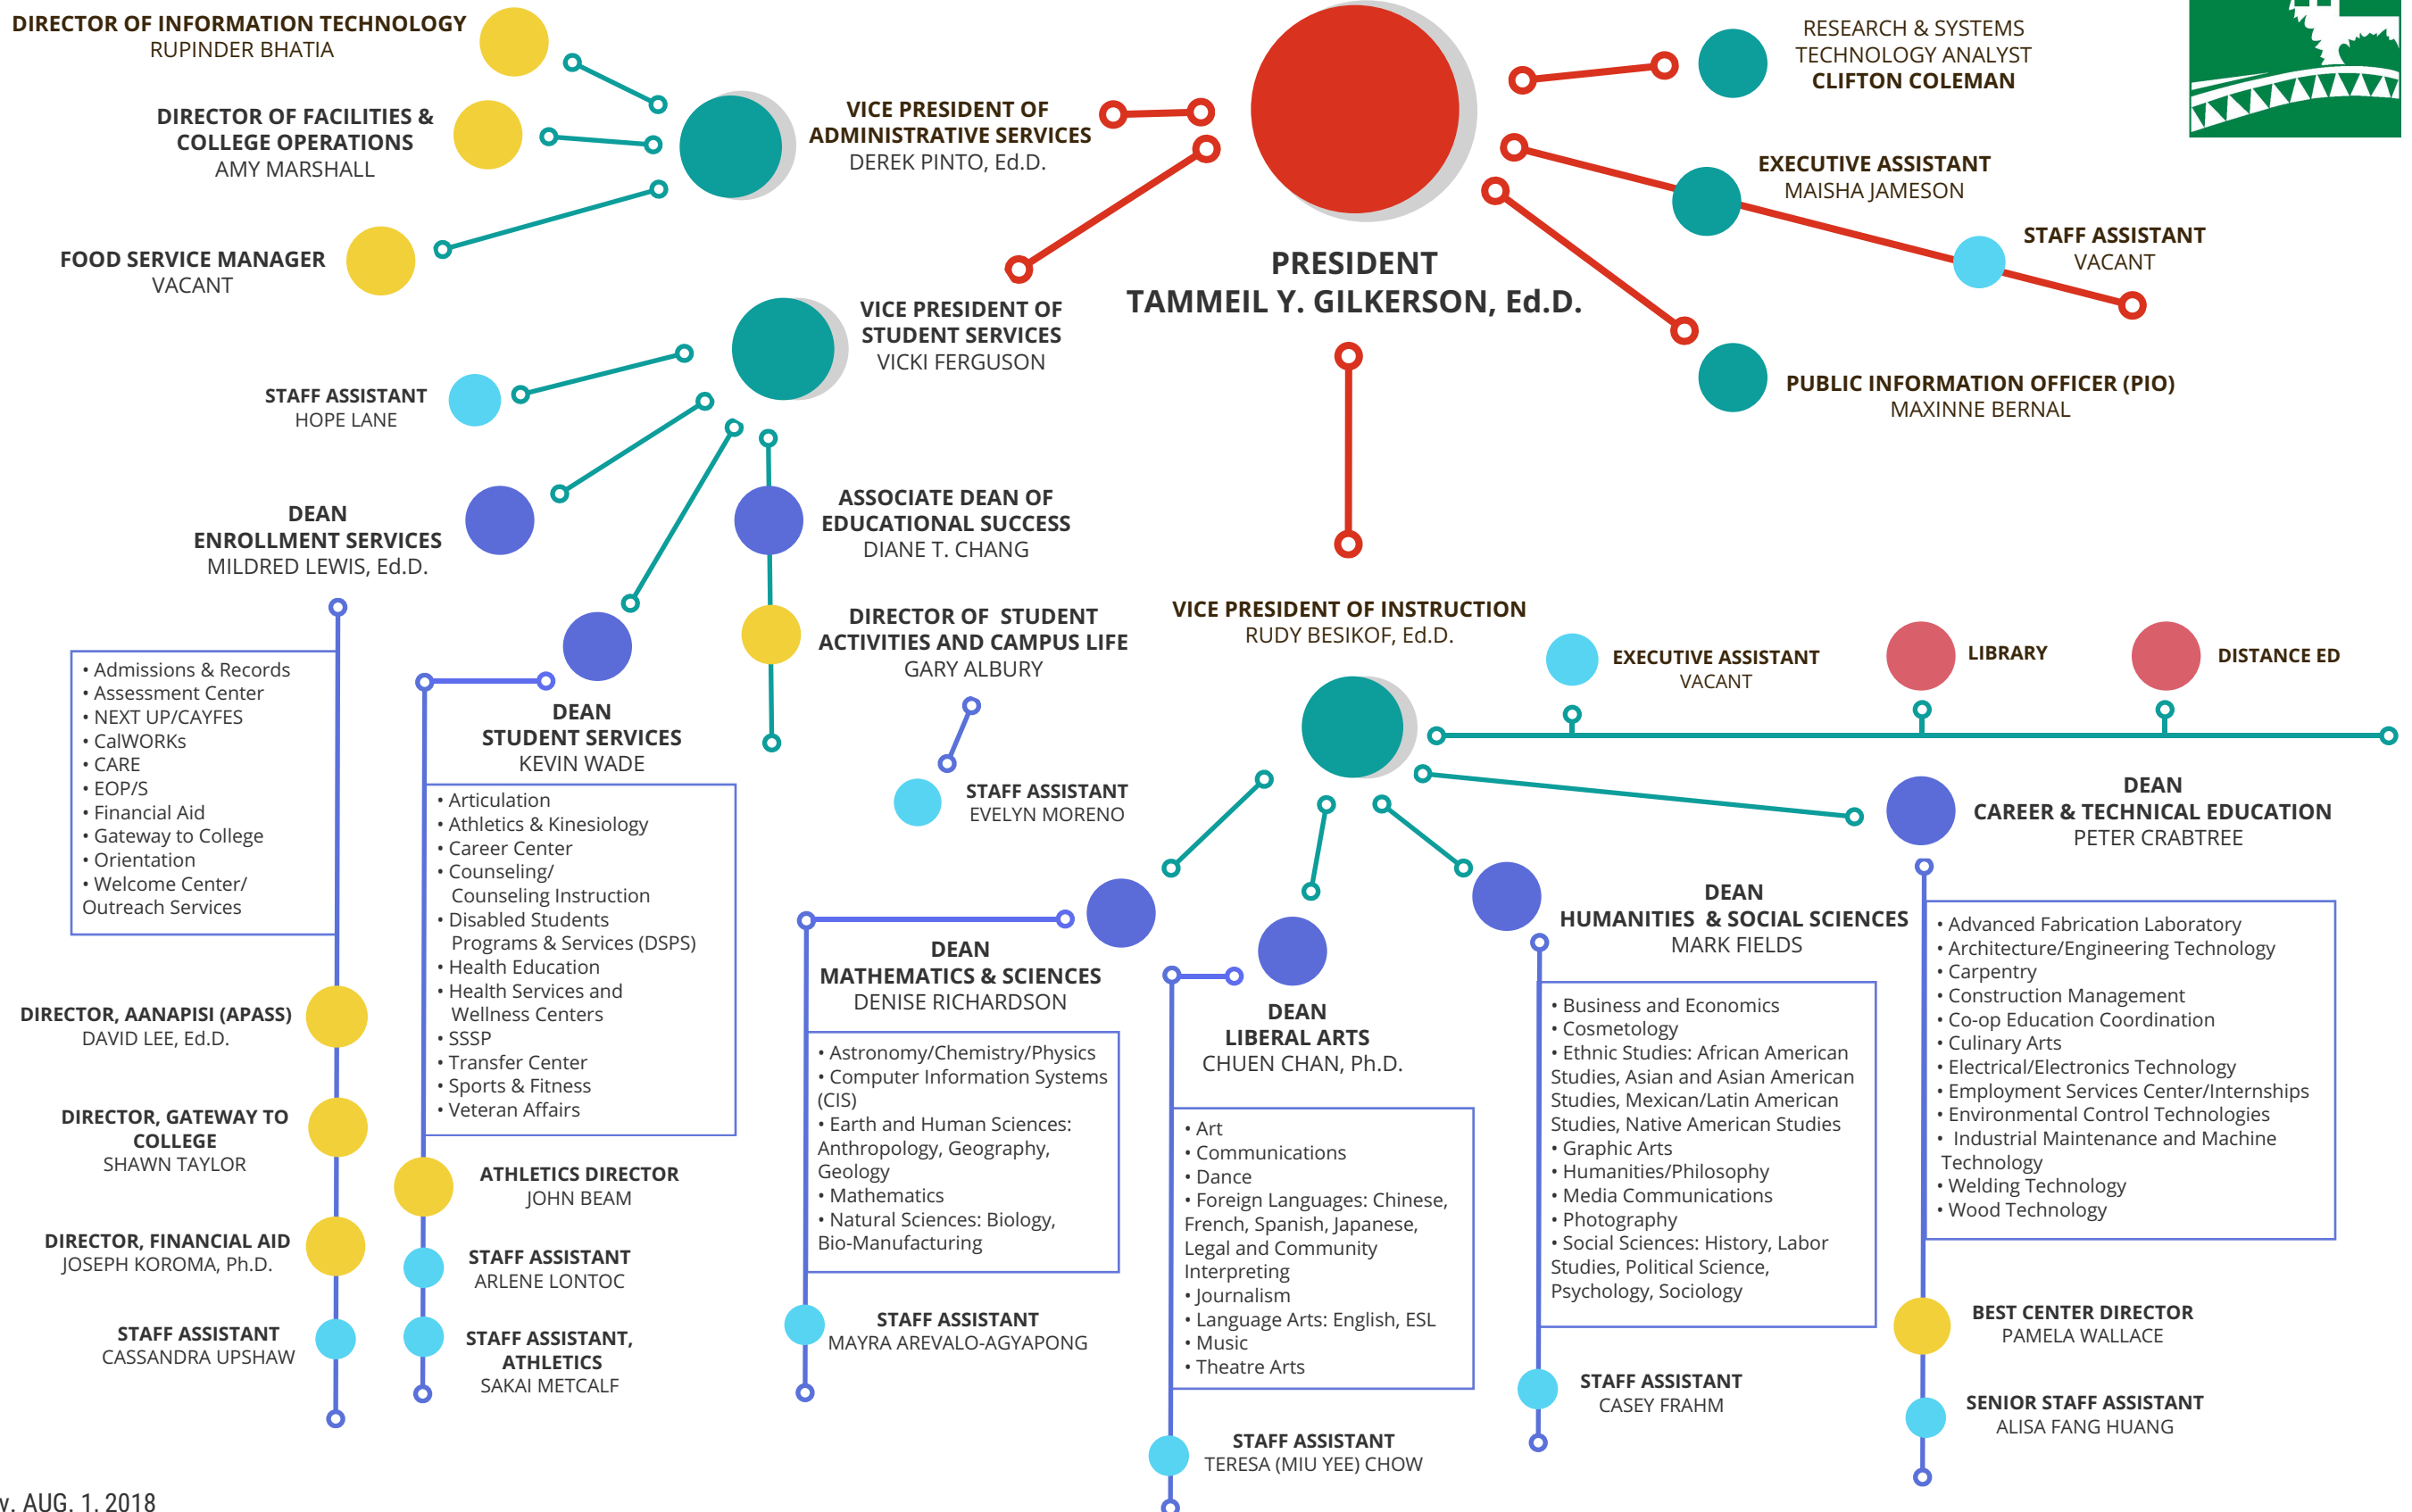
DIRECTOR OF INFORMATION TECHNOLOGY
RUPINDER BHATIA

DIRECTOR OF FACILITIES & COLLEGE OPERATIONS
AMY MARSHALL

FOOD SERVICE MANAGER
VACANT

VICE PRESIDENT OF ADMINISTRATIVE SERVICES
DEREK PINTO, Ed.D.

PRESIDENT
TAMMEIL Y. GILKERSON, Ed.D.

RESEARCH & SYSTEMS TECHNOLOGY ANALYST
CLIFTON COLEMAN

EXECUTIVE ASSISTANT
MAISHA JAMESON

STAFF ASSISTANT
VACANT

PUBLIC INFORMATION OFFICER (PIO)
MAXINNE BERNAL

VICE PRESIDENT OF STUDENT SERVICES
VICKI FERGUSON

STAFF ASSISTANT
HOPE LANE

DEAN
ENROLLMENT SERVICES
MILDRED LEWIS, Ed.D.

ASSOCIATE DEAN OF EDUCATIONAL SUCCESS
DIANE T. CHANG

DIRECTOR OF STUDENT ACTIVITIES AND CAMPUS LIFE
GARY ALBURY

STAFF ASSISTANT
EVELYN MORENO

• Admissions & Records
• Assessment Center
• NEXT UP/CAYFES
• CalWORKs
• CARE
• EOP/S
• Financial Aid
• Gateway to College
• Orientation
• Welcome Center/ Outreach Services

DEAN
STUDENT SERVICES
KEVIN WADE

• Articulation
• Athletics & Kinesiology
• Career Center
• Counseling/ Counseling Instruction
• Disabled Students Programs & Services (DSPS)
• Health Education
• Health Services and Wellness Centers
• SSSP
• Transfer Center
• Sports & Fitness
• Veteran Affairs

DIRECTOR, AANAPISI (APASS)
DAVID LEE, Ed.D.

DIRECTOR, GATEWAY TO COLLEGE
SHAWN TAYLOR

DIRECTOR, FINANCIAL AID
JOSEPH KOROMA, Ph.D.

STAFF ASSISTANT
CASSANDRA UPSHAW

ATHLETICS DIRECTOR
JOHN BEAM

STAFF ASSISTANT
ARLENE LONTOC

STAFF ASSISTANT, ATHLETICS
SAKAI METCALF

VICE PRESIDENT OF INSTRUCTION
RUDY BESIKOF, Ed.D.

EXECUTIVE ASSISTANT
VACANT

LIBRARY

DISTANCE ED

DEAN
CAREER & TECHNICAL EDUCATION
PETER CRABTREE

• Advanced Fabrication Laboratory
• Architecture/Engineering Technology
• Carpentry
• Construction Management
• Co-op Education Coordination
• Culinary Arts
• Electrical/Electronics Technology
• Employment Services Center/Internships
• Environmental Control Technologies
• Industrial Maintenance and Machine Technology
• Welding Technology
• Wood Technology

BEST CENTER DIRECTOR
PAMELA WALLACE

SENIOR STAFF ASSISTANT
ALISA FANG HUANG

DEAN
MATHEMATICS & SCIENCES
DENISE RICHARDSON

• Astronomy/Chemistry/Physics
• Computer Information Systems (CIS)
• Earth and Human Sciences: Anthropology, Geography, Geology
• Mathematics
• Natural Sciences: Biology, Bio-Manufacturing

STAFF ASSISTANT
MAYRA AREVALO-AGYAPONG

DEAN
LIBERAL ARTS
CHUEN CHAN, Ph.D.

• Art
• Communications
• Dance
• Foreign Languages: Chinese, French, Spanish, Japanese, Legal and Community Interpreting
• Journalism
• Language Arts: English, ESL
• Music
• Theatre Arts

STAFF ASSISTANT
TERESA (MIU YEE) CHOW

DEAN
HUMANITIES & SOCIAL SCIENCES
MARK FIELDS

• Business and Economics
• Cosmetology
• Ethnic Studies: African American Studies, Asian and Asian American Studies, Mexican/Latin American Studies, Native American Studies
• Graphic Arts
• Humanities/Philosophy
• Media Communications
• Photography
• Social Sciences: History, Labor Studies, Political Science, Psychology, Sociology

STAFF ASSISTANT
CASEY FRAHM

v. AUG. 1, 2018